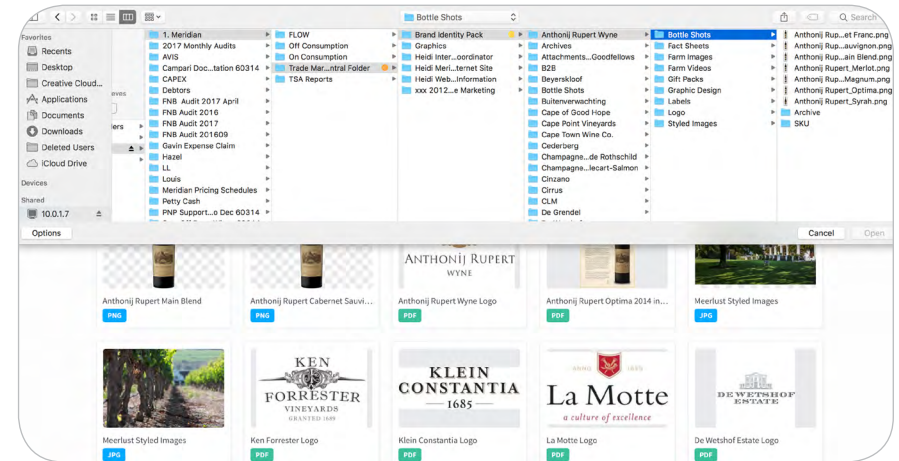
Bottle Shots

Search

Favorites
Recents
Desktop
Creative Cloud...
Applications
Documents
Downloads
Deleted Users
iCloud Drive

Devices

Shared
10.0.1.7

1. Meridian
2017 Monthly Audits
AVIS
Campari Doc...tation 60314
CAPEX
Debtors
FNB Audit 2017 April
FNB Audit 2016
FNB Audit 2017
FNB Audit 201609
Gavin Expense Claim
Hazel
LL
Louis
Meridian Pricing Schedules
Petty Cash
PNP Support...o Dec 60314

FLOW
Off Consumption
On Consumption
Trade Mar...ntral Folder
TSA Reports

Brand Identity Pack
Graphics
Heidi Inter...oordinator
Heidi Meri...ternet Site
Heidi Web...Information
xxx 2012...e Marketing

Anthonij Rupert Wyne
Archives
Attachments...Goodfellows
B2B
Beyerskloof
Bottle Shots
Buitenverwachting
Cape of Good Hope
Cape Point Vineyards
Cape Town Wine Co.
Cederberg
Champagne...de Rothschild
Champagne...lecart-Salmon
Cinzano
Cirrus
CLM
De Grendel

Bottle Shots
Fact Sheets
Farm Images
Farm Videos
Gift Packs
Graphic Design
Labels
Logo
Styled Images

Anthonij Rup...et Franc.png
Anthonij Rup...auvignon.png
Anthonij Rup...ain Blend.png
Anthonij Rupert_Merlot.png
Anthonij Ru...Magnum.png
Anthonij Rupert_Optima.png
Anthonij Rupert_Syrah.png
Archive
SKU

Options
Cancel
Open

ANTHONIJ RUPERT
WYNE

Anthonij Rupert Main Blend
PNG
Anthonij Rupert Cabernet Sauvi...
PNG
Anthonij Rupert Wyne Logo
PDF
Anthonij Rupert Optima 2014 in...
PDF
Meerlust Styled Images
JPG

KEN
FORRESTER
VINEYARDS

KLEIN
CONSTANTIA
1685

La Motte
a culture of excellence

DE WETSHOF
ESTATE

Meerlust Styled Images
JPG
Ken Forrester Logo
PDF
Klein Constantia Logo
PDF
La Motte Logo
PDF
De Wetshof Estate Logo
PDF